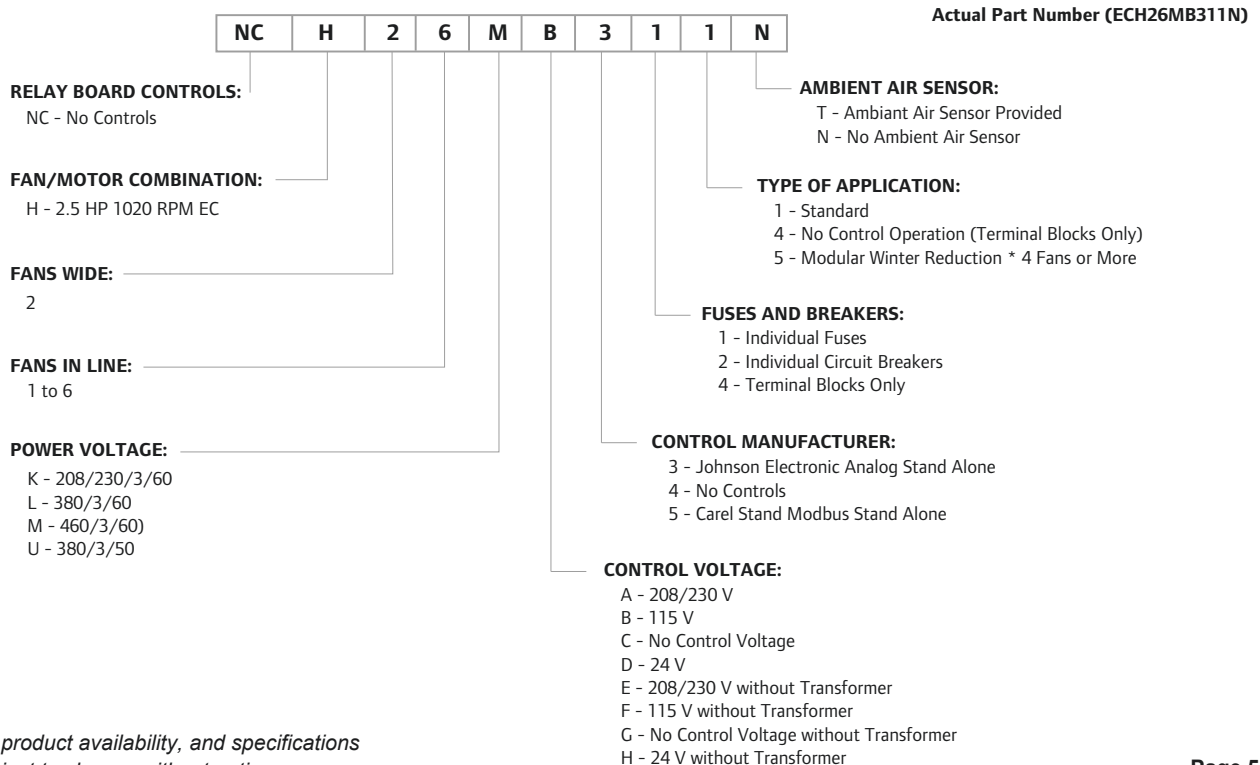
Actual Part Number (ECH26MB311N)

| NC | H | 2 | 6 | M | B | 3 | 1 | 1 | N |
|---|---|---|---|---|---|---|---|---|---|

RELAY BOARD CONTROLS:
NC - No Controls

FAN/MOTOR COMBINATION:
H - 2.5 HP 1020 RPM EC

FANS WIDE:
2

FANS IN LINE:
1 to 6

POWER VOLTAGE:
K - 208/230/3/60
L - 380/3/60
M - 460/3/60)
U - 380/3/50

AMBIENT AIR SENSOR:
T - Ambiant Air Sensor Provided
N - No Ambient Air Sensor

TYPE OF APPLICATION:
1 - Standard
4 - No Control Operation (Terminal Blocks Only)
5 - Modular Winter Reduction * 4 Fans or More

FUSES AND BREAKERS:
1 - Individual Fuses
2 - Individual Circuit Breakers
4 - Terminal Blocks Only

CONTROL MANUFACTURER:
3 - Johnson Electronic Analog Stand Alone
4 - No Controls
5 - Carel Stand Modbus Stand Alone

CONTROL VOLTAGE:
A - 208/230 V
B - 115 V
C - No Control Voltage
D - 24 V
E - 208/230 V without Transformer
F - 115 V without Transformer
G - No Control Voltage without Transformer
H - 24 V without Transformer

product availability, and specifications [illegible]

Page 5